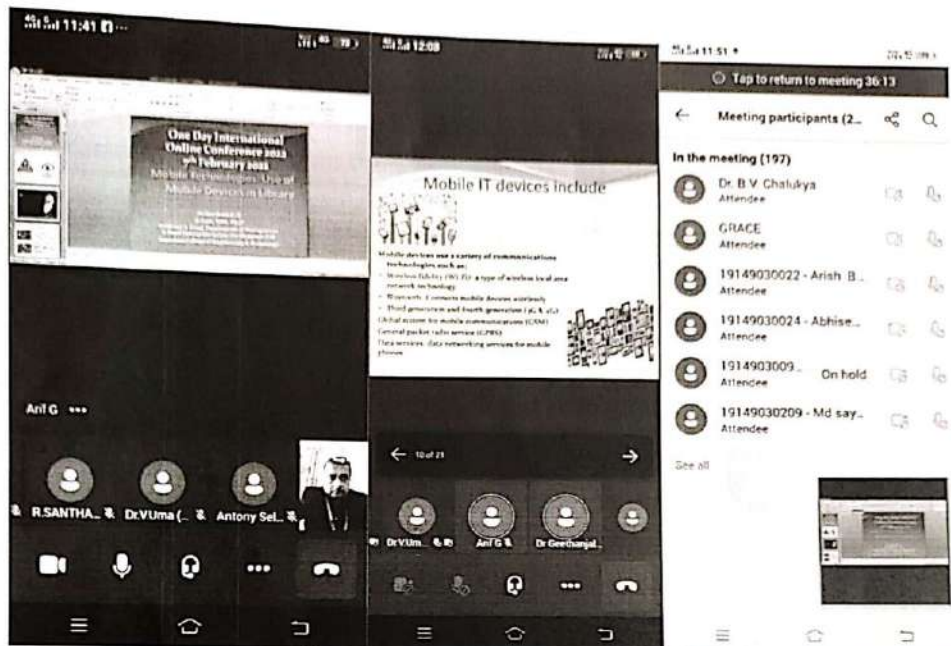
11:41

One Day International Online Conference 2022 9th February 2022
Mobile Technologies: Use of Mobile Devices in Library

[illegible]

Anil G •••

R.SANTHA... Dr.V.Uma (... Antony Sel...

12:08

Mobile IT devices include

Mobile devices use a variety of communications technologies such as:
- Wireless fidelity (Wi-Fi): a type of wireless local area network technology
- Bluetooth: Connects mobile devices wirelessly
- Third generation and fourth generation (3G & 4G)
Global system for mobile communications (GSM)
General packet radio service (GPRS)
Data services: data networking services for mobile phones

10 of 21

Dr.V.Um... Anil G Dr.Geethanjal...

11:51

Tap to return to meeting 36:13

Meeting participants (2...

In the meeting (197)

Dr. B.V. Chalukya
Attendee

GRACE
Attendee

19149030022 - Arish. B...
Attendee

19149030024 - Abhise...
Attendee

1914903009...
Attendee
On hold

19149030209 - Md say...
Attendee

See all